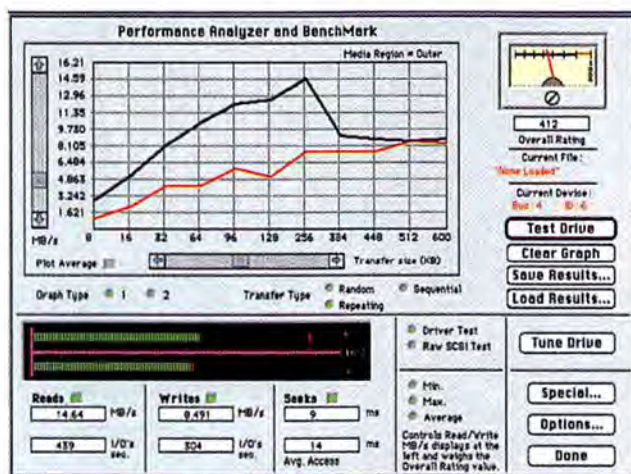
Performance Analyzer and BenchMark

Media Region = Outer

16.21
14.59
12.96
11.35
9.730
8.105
6.484
4.863
3.242
1.621

MB/s 0 16 32 64 96 128 256 384 448 512 600

Plot Average

Transfer size (KB)

Graph Type 1 2

Transfer Type Random Sequential Repeating

412

Overall Rating

Current File:

"None Loaded"

Current Device:

Bus: 4 ID: 6

Test Drive

Clear Graph

Save Results...

Load Results...

Driver Test

Raw SCSI Test

Tune Drive

Reads
14.64 MB/s
439 I/O's sec.

Writes
8.491 MB/s
304 I/O's sec.

Seeks
9 ms
14 ms
Avg. Access

Min.
Max.
Average

Controls Read/Write MB/s displays at the left and weighs the Overall Rating value.

Special...

Options...

Done